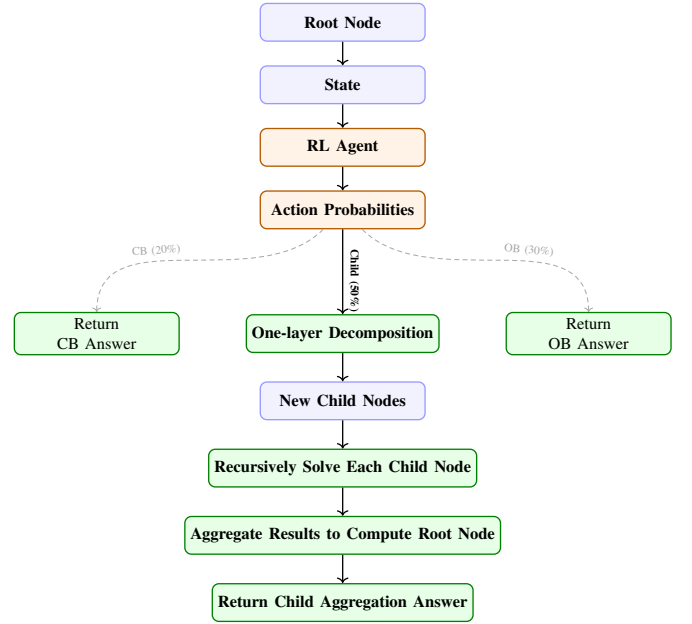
Root Node

State

RL Agent

Action Probabilities

CB (20%)

Child (50%)

OB (30%)

Return CB Answer

One-layer Decomposition

Return OB Answer

New Child Nodes

Recursively Solve Each Child Node

Aggregate Results to Compute Root Node

Return Child Aggregation Answer